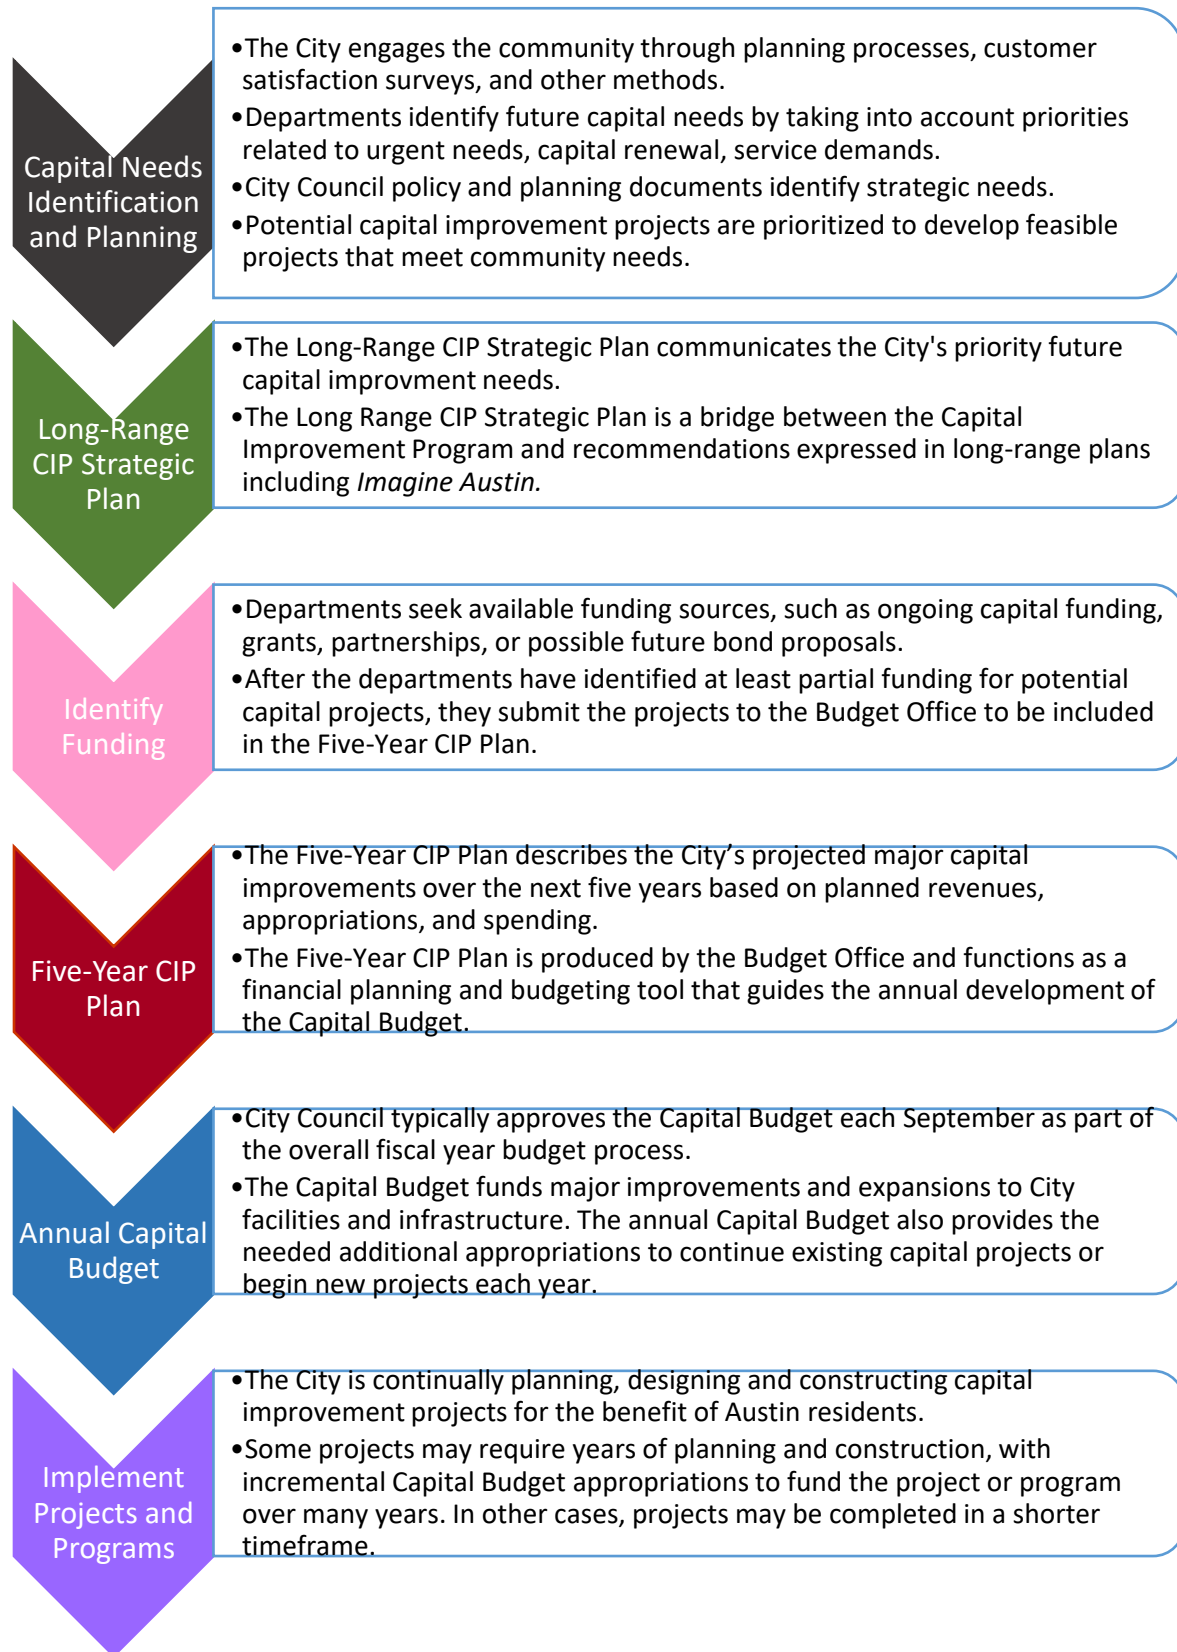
Capital Needs Identification and Planning

•The City engages the community through planning processes, customer satisfaction surveys, and other methods.
•Departments identify future capital needs by taking into account priorities related to urgent needs, capital renewal, service demands.
•City Council policy and planning documents identify strategic needs.
•Potential capital improvement projects are prioritized to develop feasible projects that meet community needs.

Long-Range CIP Strategic Plan

•The Long-Range CIP Strategic Plan communicates the City's priority future capital improvment needs.
•The Long Range CIP Strategic Plan is a bridge between the Capital Improvement Program and recommendations expressed in long-range plans including *Imagine Austin.*

Identify Funding

•Departments seek available funding sources, such as ongoing capital funding, grants, partnerships, or possible future bond proposals.
•After the departments have identified at least partial funding for potential capital projects, they submit the projects to the Budget Office to be included in the Five-Year CIP Plan.

Five-Year CIP Plan

•The Five-Year CIP Plan describes the City’s projected major capital improvements over the next five years based on planned revenues, appropriations, and spending.
•The Five-Year CIP Plan is produced by the Budget Office and functions as a financial planning and budgeting tool that guides the annual development of the Capital Budget.

Annual Capital Budget

•City Council typically approves the Capital Budget each September as part of the overall fiscal year budget process.
•The Capital Budget funds major improvements and expansions to City facilities and infrastructure. The annual Capital Budget also provides the needed additional appropriations to continue existing capital projects or begin new projects each year.

Implement Projects and Programs

•The City is continually planning, designing and constructing capital improvement projects for the benefit of Austin residents.
•Some projects may require years of planning and construction, with incremental Capital Budget appropriations to fund the project or program over many years. In other cases, projects may be completed in a shorter timeframe.